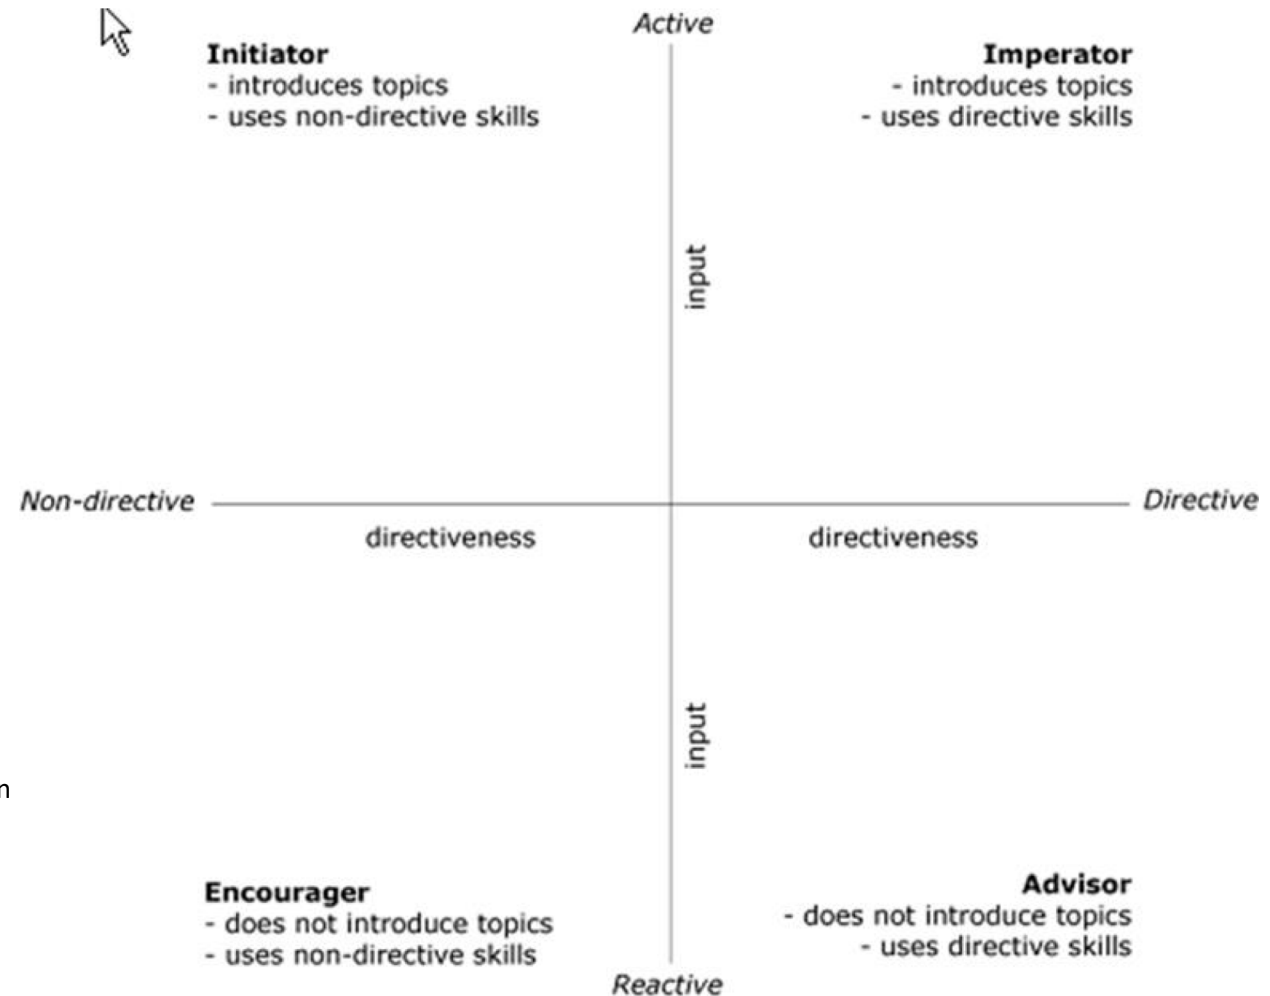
Active

Initiator
- introduces topics
- uses non-directive skills

Imperator
- introduces topics
- uses directive skills

input

Non-directive

directiveness

directiveness

Directive

input

n

Encourager
- does not introduce topics
- uses non-directive skills

Advisor
- does not introduce topics
- uses directive skills

Reactive